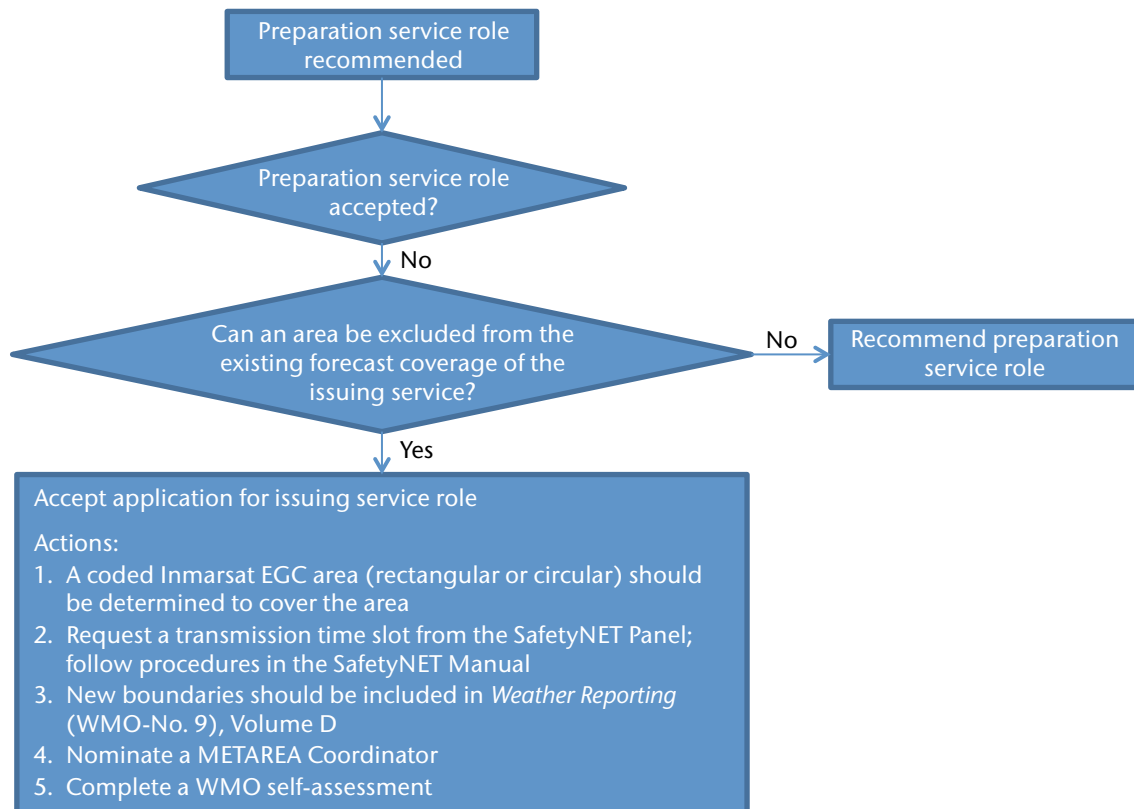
Preparation service role recommended

Preparation service role accepted?

No

Can an area be excluded from the existing forecast coverage of the issuing service?

No

Recommend preparation service role

Yes

Accept application for issuing service role

Actions:
1. A coded Inmarsat EGC area (rectangular or circular) should be determined to cover the area
2. Request a transmission time slot from the SafetyNET Panel; follow procedures in the SafetyNET Manual
3. New boundaries should be included in *Weather Reporting* (WMO-No. 9), Volume D
4. Nominate a METAREA Coordinator
5. Complete a WMO self-assessment